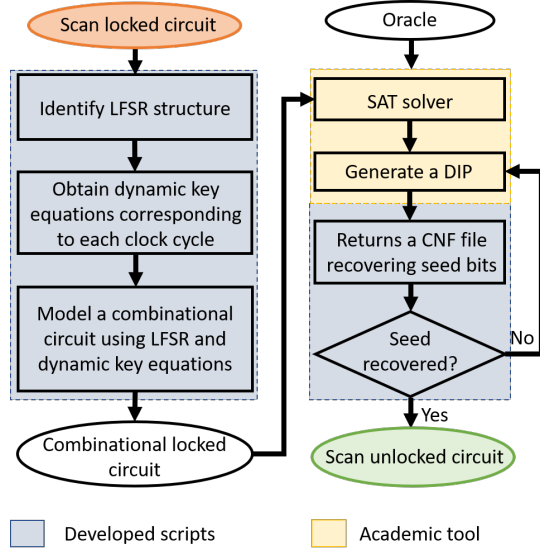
Scan locked circuit

Identify LFSR structure

Obtain dynamic key equations corresponding to each clock cycle

Model a combinational circuit using LFSR and dynamic key equations

Combinational locked circuit

Oracle

SAT solver

Generate a DIP

Returns a CNF file recovering seed bits

Seed recovered?

No

Yes

Scan unlocked circuit

Developed scripts

Academic tool